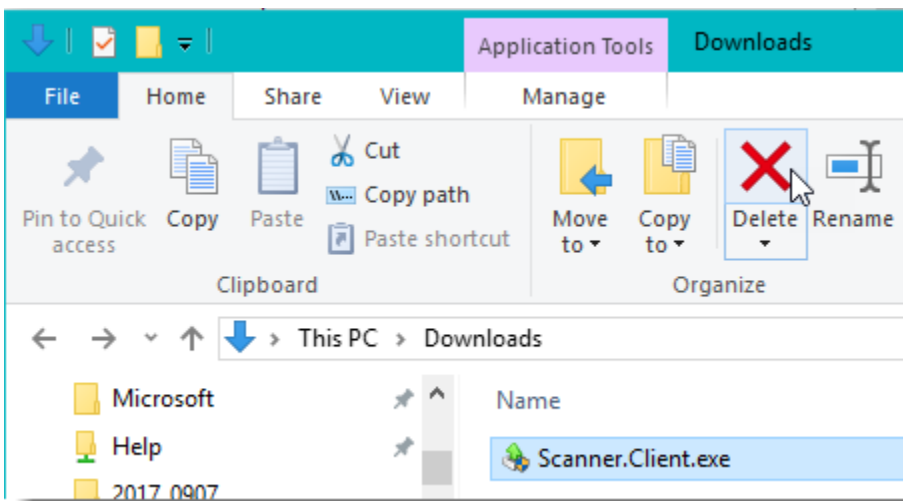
Application Tools
Downloads
File
Home
Share
View
Manage
Pin to Quick access
Copy
Paste
Cut
Copy path
Paste shortcut
Clipboard
Move to
Copy to
Delete
Rename
Organize
This PC › Downloads
Microsoft
Help
2017_0907
Name
Scanner.Client.exe